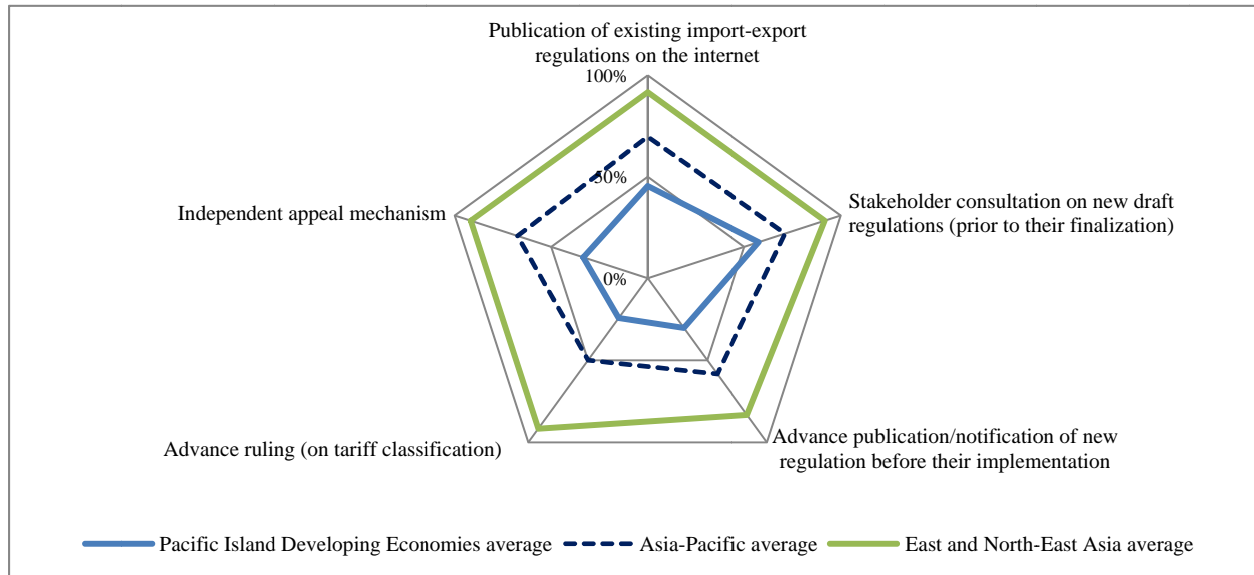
Publication of existing import-export regulations on the internet

100%

50%

0%

Stakeholder consultation on new draft regulations (prior to their finalization)

Advance publication/notification of new regulation before their implementation

Advance ruling (on tariff classification)

Independent appeal mechanism

Pacific Island Developing Economies average

Asia-Pacific average

East and North-East Asia average